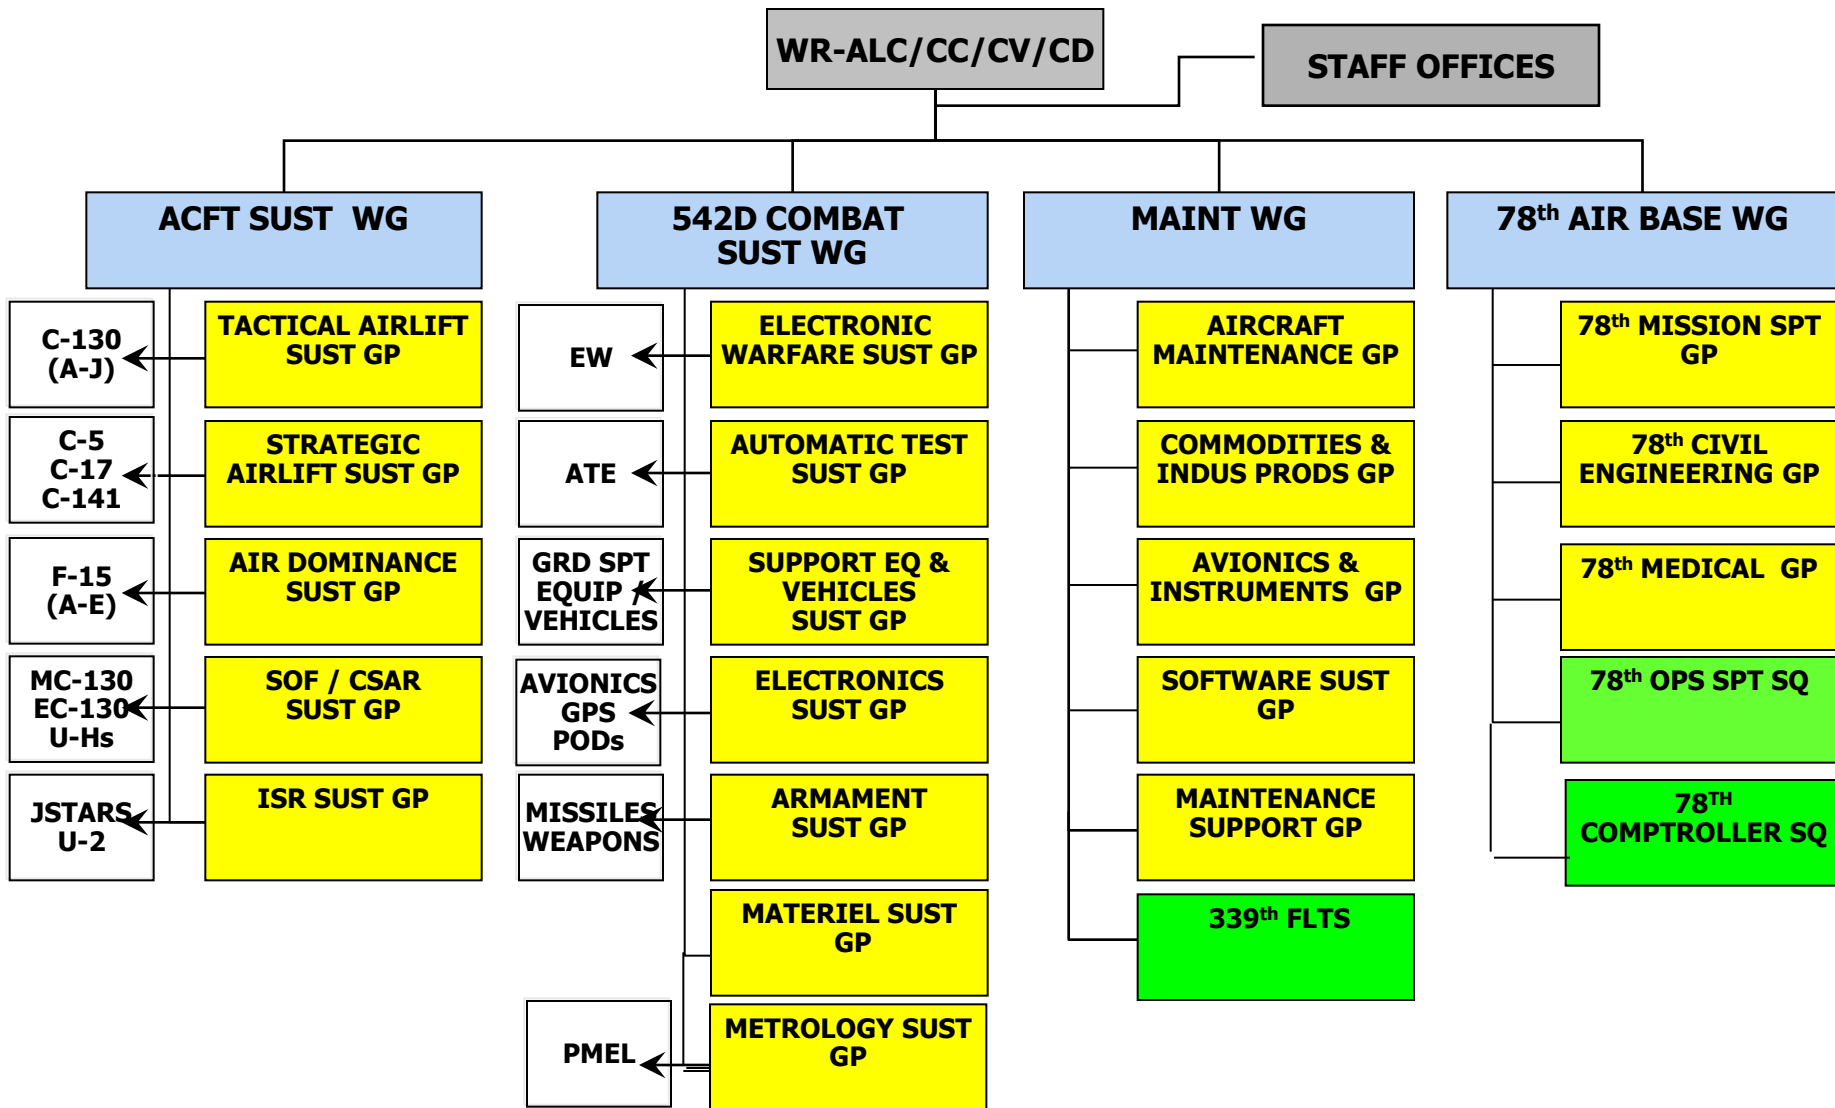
WR-ALC/CC/CV/CD

STAFF OFFICES

ACFT SUST WG

C-130 (A-J)

TACTICAL AIRLIFT SUST GP

C-5 C-17 C-141

STRATEGIC AIRLIFT SUST GP

F-15 (A-E)

AIR DOMINANCE SUST GP

MC-130 EC-130 U-Hs

SOF / CSAR SUST GP

JSTARS U-2

ISR SUST GP

542D COMBAT SUST WG

EW

ELECTRONIC WARFARE SUST GP

ATE

AUTOMATIC TEST SUST GP

GRD SPT EQUIP VEHICLES

SUPPORT EQ & VEHICLES SUST GP

AVIONICS GPS PODs

ELECTRONICS SUST GP

MISSILES WEAPONS

ARMAMENT SUST GP

MATERIEL SUST GP

PMEL

METROLOGY SUST GP

MAINT WG

AIRCRAFT MAINTENANCE GP

COMMODITIES & INDUS PRODS GP

AVIONICS & INSTRUMENTS GP

SOFTWARE SUST GP

MAINTENANCE SUPPORT GP

339$^{th}$ FLTS

78$^{th}$ AIR BASE WG

78$^{th}$ MISSION SPT GP

78$^{th}$ CIVIL ENGINEERING GP

78$^{th}$ MEDICAL GP

78$^{th}$ OPS SPT SQ

78$^{TH}$ COMPTROLLER SQ